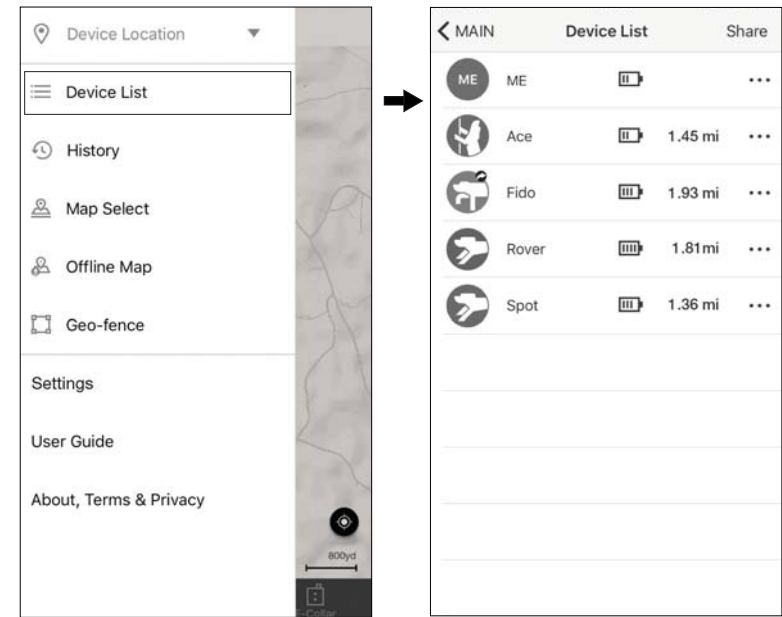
Device Location

Device List

History

Map Select

Offline Map

Geo-fence

Settings

User Guide

About, Terms & Privacy

800yd

E-Collar

MAIN Device List Share

ME ME ...

Ace 1.45 mi ...

Fido 1.93 mi ...

Rover 1.81mi ...

Spot 1.36 mi ...